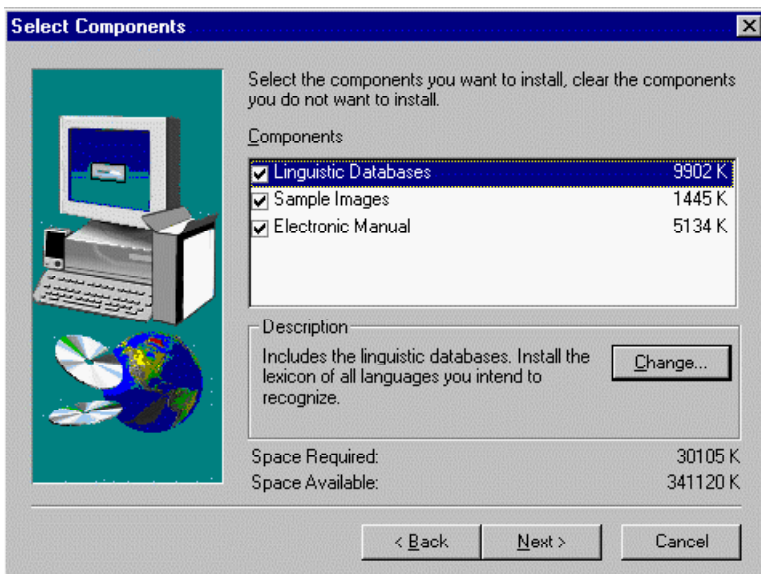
Select Components

Select the components you want to install, clear the components you do not want to install.

Components

| Linguistic Databases | 9902 K |
|---|---|
| Sample Images | 1445 K |
| Electronic Manual | 5134 K |

Description

Includes the linguistic databases. Install the lexicon of all languages you intend to recognize.

Change...

Space Required: 30105 K
Space Available: 341120 K

< Back
Next >
Cancel